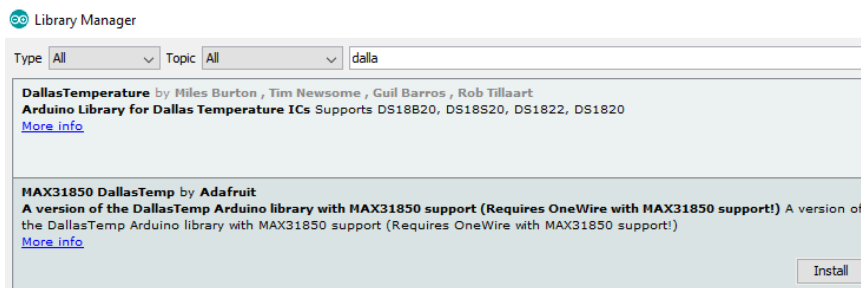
Library Manager

Type All Topic All dalla

DallasTemperature by Miles Burton , Tim Newsome , Guil Barros , Rob Tillaart
Arduino Library for Dallas Temperature ICs Supports DS18B20, DS18S20, DS1822, DS1820
More info

MAX31850 DallasTemp by Adafruit
A version of the DallasTemp Arduino library with MAX31850 support (Requires OneWire with MAX31850 support!) A version of the DallasTemp Arduino library with MAX31850 support (Requires OneWire with MAX31850 support!)
More info

Install